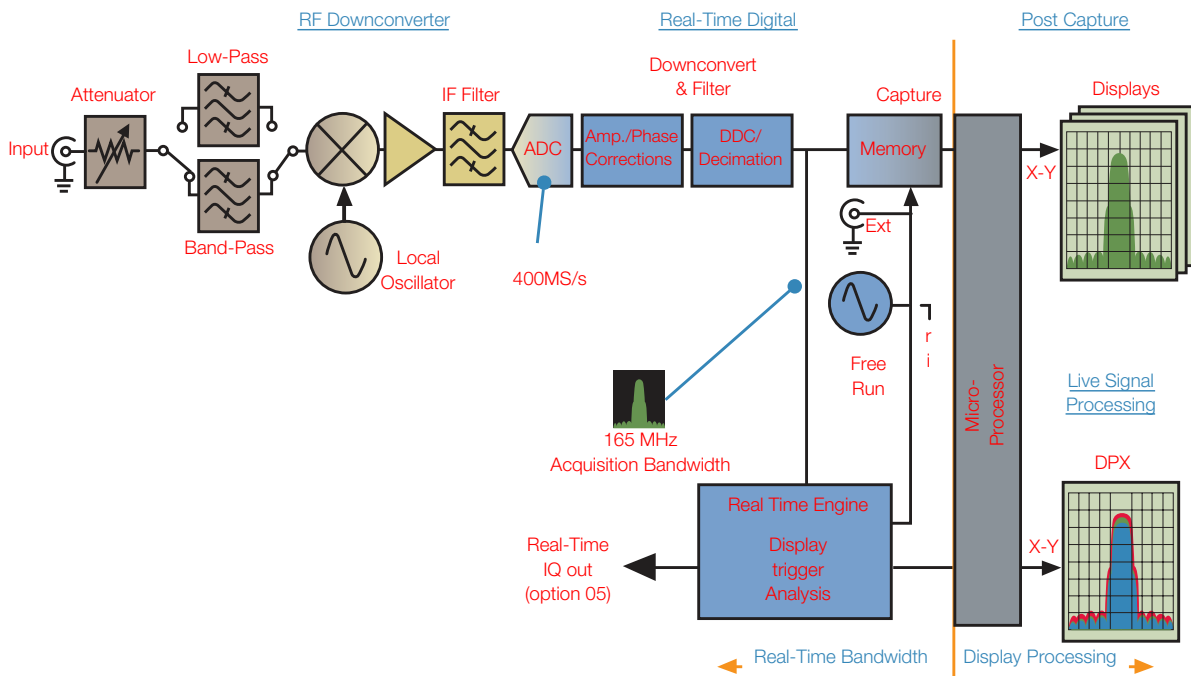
RF Downconverter

Real-Time Digital

Post Capture

Low-Pass

Attenuator

Input

IF Filter

Downconvert & Filter

Capture

Displays

ADC

Amp./Phase Corrections

DDC/ Decimation

Memory

X-Y

Ext

Band-Pass

Local Oscillator

400MS/s

Free Run

r i

Micro-Processor

Live Signal Processing

165 MHz Acquisition Bandwidth

DPX

Real Time Engine

Display trigger Analysis

Real-Time IQ out (option 05)

X-Y

Real-Time Bandwidth

Display Processing